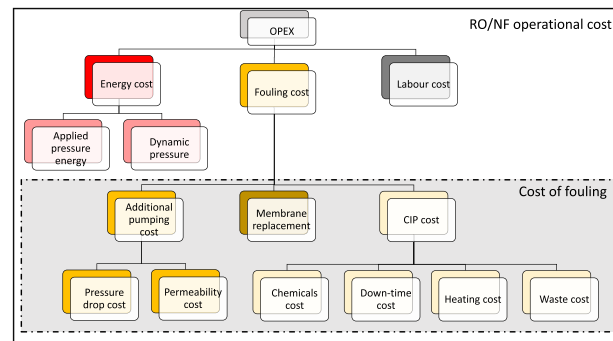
RO/NF operational cost

OPEX

Energy cost

Fouling cost

Labour cost

Applied pressure energy

Dynamic pressure

Cost of fouling

Additional pumping cost

Membrane replacement

CIP cost

Pressure drop cost

Permeability cost

Chemicals cost

Down-time cost

Heating cost

Waste cost